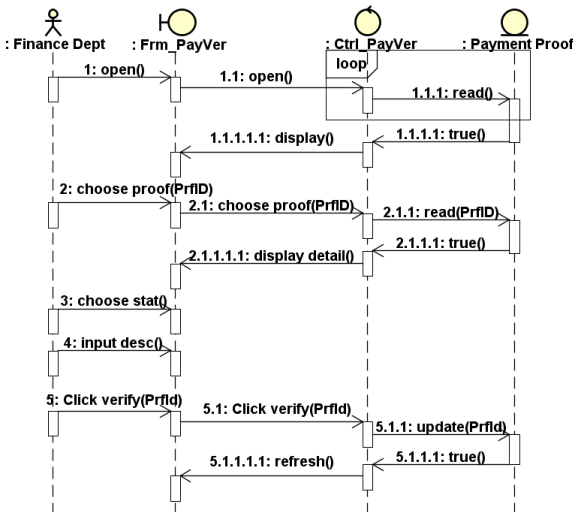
: Finance Dept
: Frm_PayVer
: Ctrl_PayVer
: Payment Proof
loop
1: open()
1.1: open()
1.1.1: read()
1.1.1.1: true()
1.1.1.1.1: display()
2: choose proof(PrfID)
2.1: choose proof(PrfID)
2.1.1: read(PrfID)
2.1.1.1: true()
2.1.1.1.1: display detail()
3: choose stat()
4: input desc()
5: Click verify(PrfId)
5.1: Click verify(PrfId)
5.1.1: update(PrfId)
5.1.1.1: true()
5.1.1.1.1: refresh()